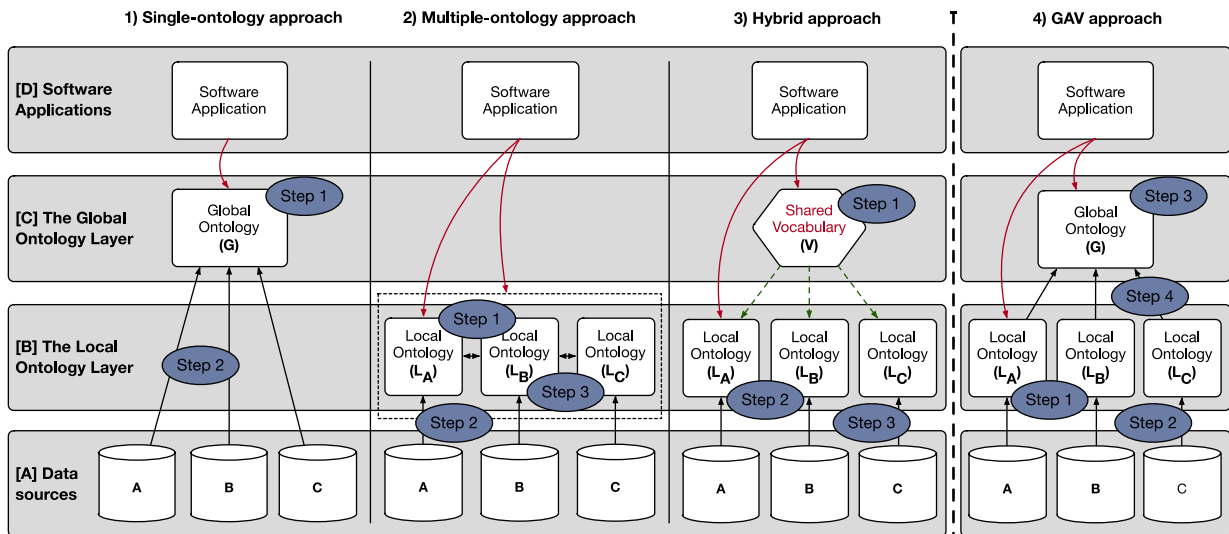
1) Single-ontology approach

2) Multiple-ontology approach

3) Hybrid approach

4) GAV approach

[D] Software Applications

[C] The Global Ontology Layer

[B] The Local Ontology Layer

[A] Data sources

Software Application

Global Ontology (G)

Step 1

Step 2

A

B

C

Software Application

Local Ontology ($L_A$)

Local Ontology ($L_B$)

Local Ontology ($L_C$)

Step 1

Step 2

Step 3

A

B

C

Software Application

Shared Vocabulary (V)

Step 1

Local Ontology ($L_A$)

Local Ontology ($L_B$)

Local Ontology ($L_C$)

Step 2

Step 3

A

B

C

Software Application

Global Ontology (G)

Step 3

Step 4

Local Ontology ($L_A$)

Local Ontology ($L_B$)

Local Ontology ($L_C$)

Step 1

Step 2

A

B

C